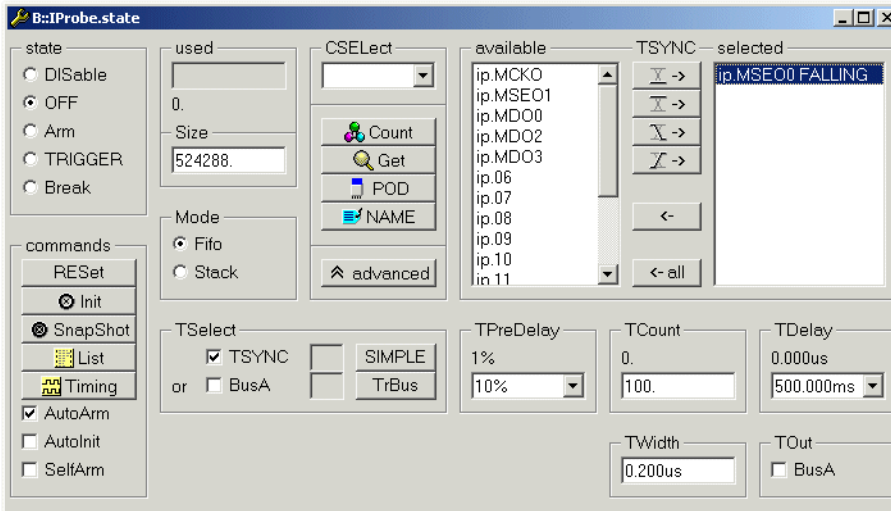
B::IProbe.state

state
DISable
OFF
Arm
TRIGGER
Break

used
0.
Size
524288.

CSELect

Count
Get
POD
NAME

advanced

available
ip.MCKO
ip.MSEO1
ip.MDO0
ip.MDO2
ip.MDO3
ip.06
ip.07
ip.08
ip.09
ip.10
ip.11

TSYNC
->
->
->
->
<-
<- all

selected
ip.MSEO0 FALLING

Mode
Fifo
Stack

commands
RESet
Init
SnapShot
List
Timing
AutoArm
AutoInit
SelfArm

TSelect
TSYNC
SIMPLE
or
BusA
TrBus

TPreDelay
1%
10%

TCount
0.
100.

TDelay
0.000us
500.000ms

TWidth
0.200us

TOut
BusA